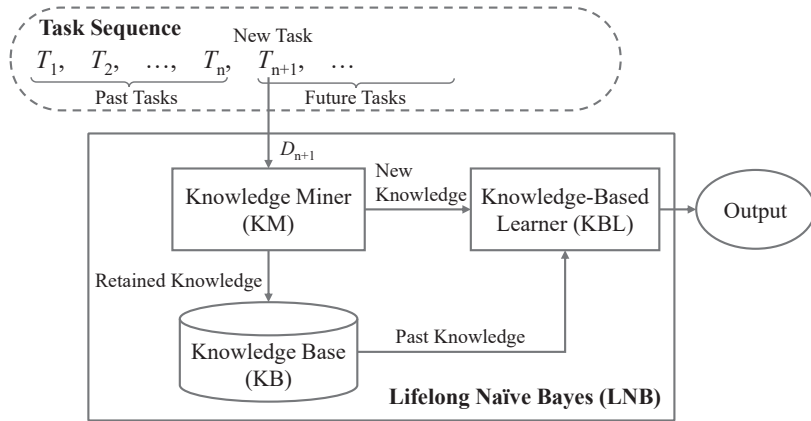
Task Sequence

New Task

$T_1$, $T_2$, …, $T_n$, $T_{n+1}$, …

Past Tasks

Future Tasks

$D_{n+1}$

Knowledge Miner (KM)

New Knowledge

Knowledge-Based Learner (KBL)

Output

Retained Knowledge

Knowledge Base (KB)

Past Knowledge

Lifelong Naïve Bayes (LNB)